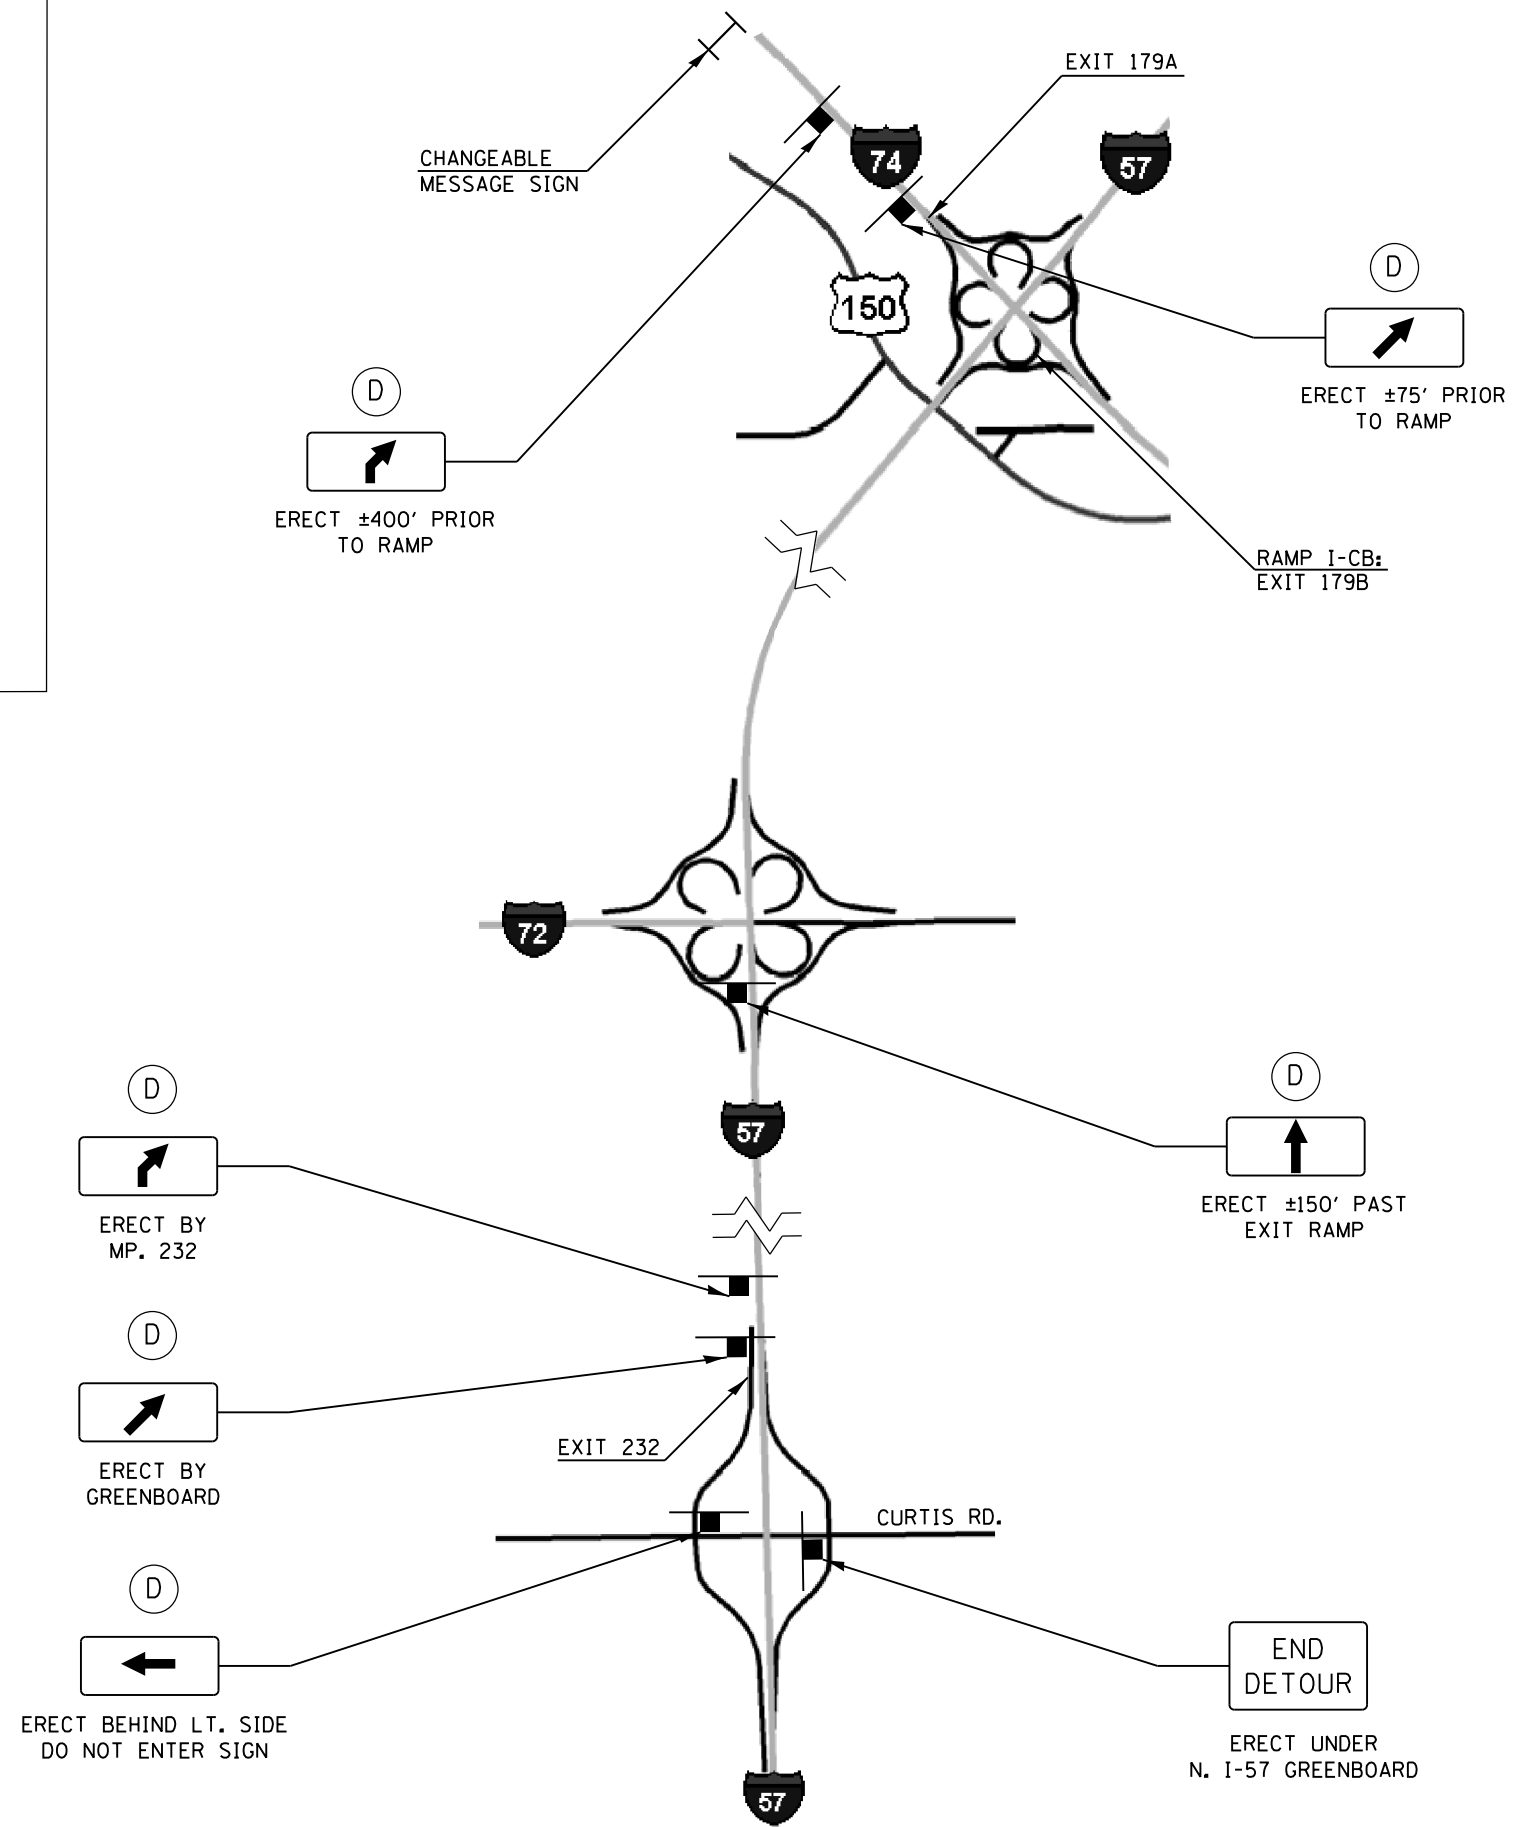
CHANGEABLE MESSAGE SIGN

EXIT 179A

74

57

150

D

ERECT ±75' PRIOR TO RAMP

D

ERECT ±400' PRIOR TO RAMP

RAMP I-CB: EXIT 179B

72

D

ERECT ±150' PAST EXIT RAMP

57

D

ERECT BY MP. 232

D

ERECT BY GREENBOARD

EXIT 232

CURTIS RD.

D

ERECT BEHIND LT. SIDE DO NOT ENTER SIGN

END DETOUR

ERECT UNDER N. I-57 GREENBOARD

57